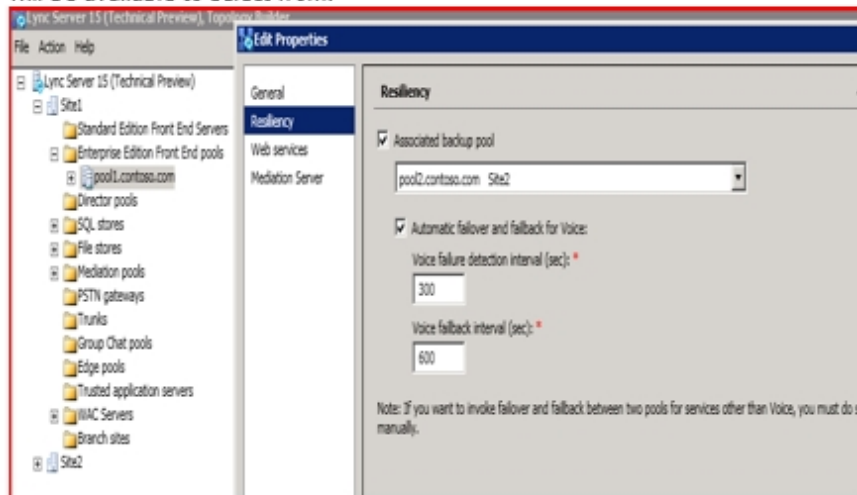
will be available to select from:

Lync Server 15 (Technical Preview), Topology Builder

File Action Help

Lync Server 15 (Technical Preview)
Site1
Standard Edition Front End Servers
Enterprise Edition Front End pools
pool1.contoso.com
Director pools
SQL stores
File stores
Mediation pools
PSTN gateways
Trunks
Group Chat pools
Edge pools
Trusted application servers
WAC Servers
Branch sites
Site2

Edit Properties

General
Resiliency
Web services
Mediation Server

Resiliency

Associated backup pool

pool2.contoso.com Site2

Automatic failover and failback for Voice:

Voice failure detection interval (sec): *

300

Voice failback interval (sec): *

600

Note: If you want to invoke failover and failback between two pools for services other than Voice, you must do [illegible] manually.